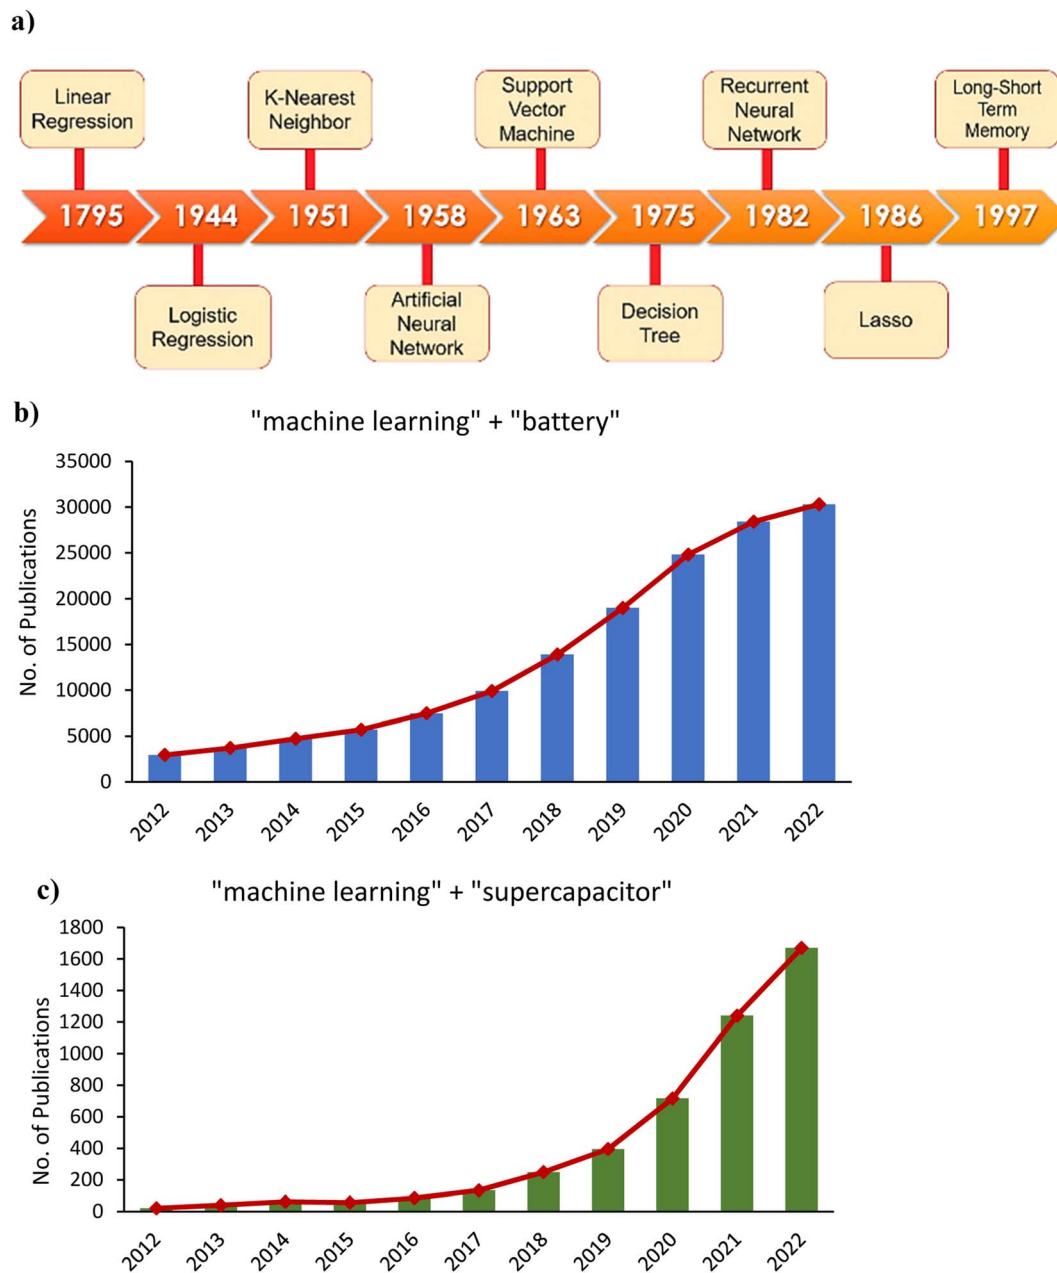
a)

Linear Regression

K-Nearest Neighbor

Support Vector Machine

Recurrent Neural Network

Long-Short Term Memory

1795 1944 1951 1958 1963 1975 1982 1986 1997

Logistic Regression

Artificial Neural Network

Decision Tree

Lasso

b)

"machine learning" + "battery"

No. of Publications

35000
30000
25000
20000
15000
10000
5000
0

2012 2013 2014 2015 2016 2017 2018 2019 2020 2021 2022

c)

"machine learning" + "supercapacitor"

No. of Publications

1800
1600
1400
1200
1000
800
600
400
200
0

2012 2013 2014 2015 2016 2017 2018 2019 2020 2021 2022